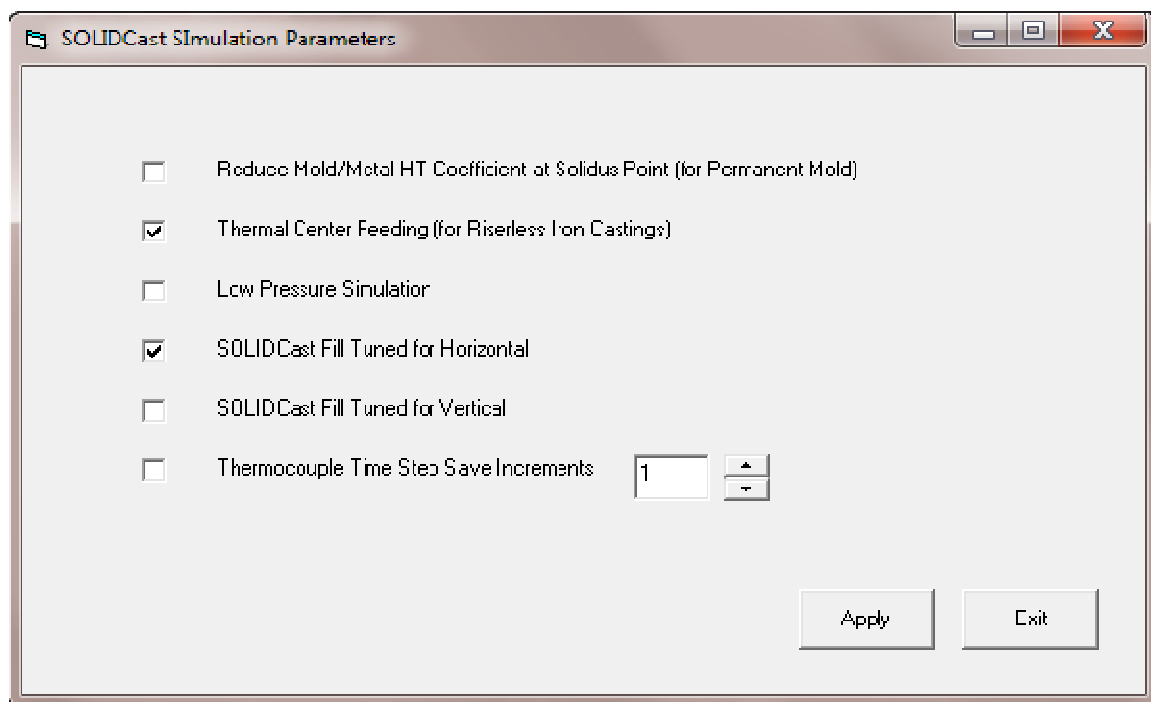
SOLIDCast SImulation Parameters

Reduce Mold/Metal HT Coefficient at Solidus Point (for Permanent Mold)

Thermal Center Feeding (for Riserless Iron Castings)

Low Pressure Simulation

SOLIDCast Fill Tuned for Horizontal

SOLIDCast Fill Tuned for Vertical

Thermocouple Time Step Save Increments 1

Apply

Exit